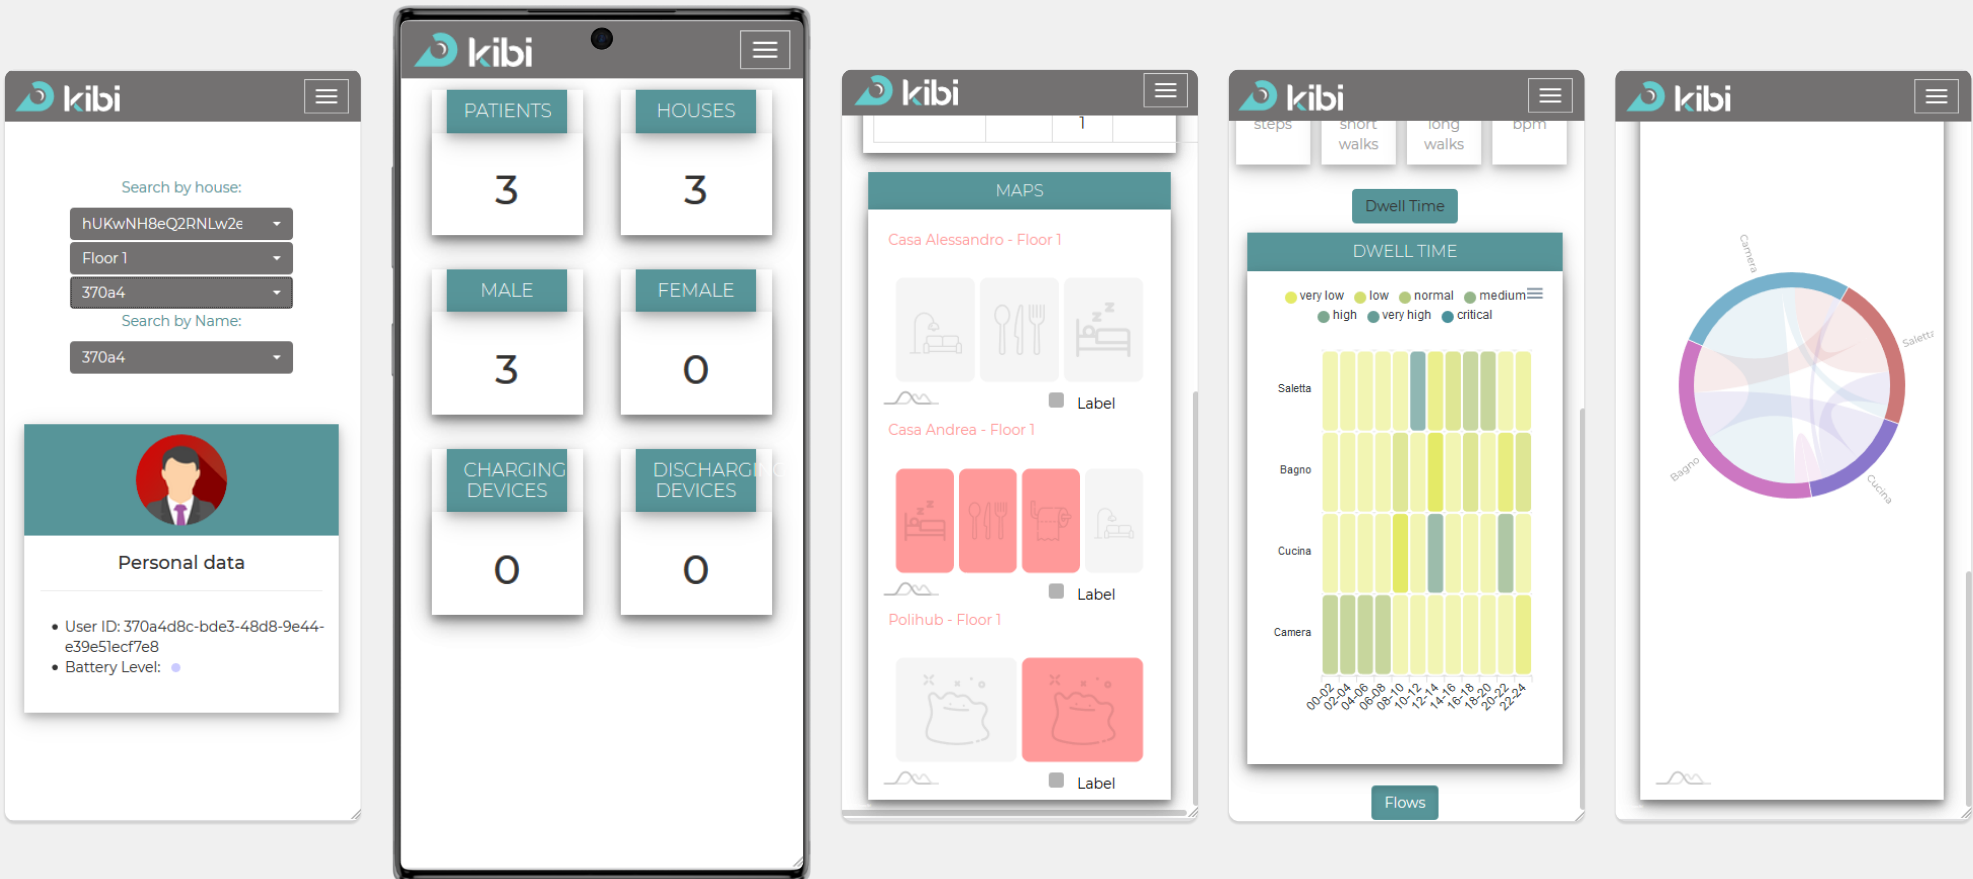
kibi

Search by house:

hUKwNH8eQ2RNLw2e

Floor 1

370a4

Search by Name:

370a4

Personal data

• User ID: 370a4d8c-bde3-48d8-9e44-e39e51ecf7e8
• Battery Level:

kibi

PATIENTS

3

HOUSES

3

MALE

3

FEMALE

0

CHARGING DEVICES

0

DISCHARGI DEVICES

0

kibi

1

MAPS

Casa Alessandro - Floor 1

Label

Casa Andrea - Floor 1

Label

Polihub - Floor 1

Label

kibi

steps

short walks

long walks

bpm

Dwell Time

DWELL TIME

very low low normal medium high very high critical

Saletta

Bagno

Cucina

Camera

00-02 02-04 04-06 06-08 08-10 10-12 12-14 14-16 16-18 18-20 20-22 22-24

Flows

kibi

Camera

Salett

Cucina

Bagno